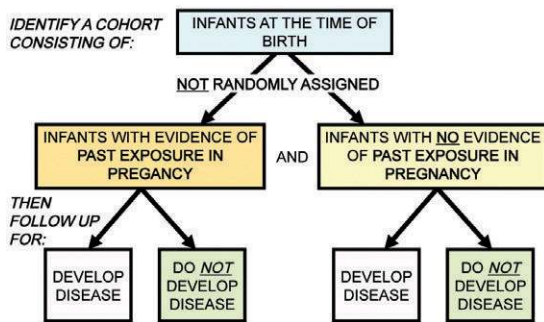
IDENTIFY A COHORT CONSISTING OF:

INFANTS AT THE TIME OF BIRTH

NOT RANDOMLY ASSIGNED

INFANTS WITH EVIDENCE OF PAST EXPOSURE IN PREGANCY

AND

INFANTS WITH NO EVIDENCE OF PAST EXPOSURE IN PREGNANCY

THEN FOLLOW UP FOR:

DEVELOP DISEASE

DO NOT DEVELOP DISEASE

DEVELOP DISEASE

DO NOT DEVELOP DISEASE